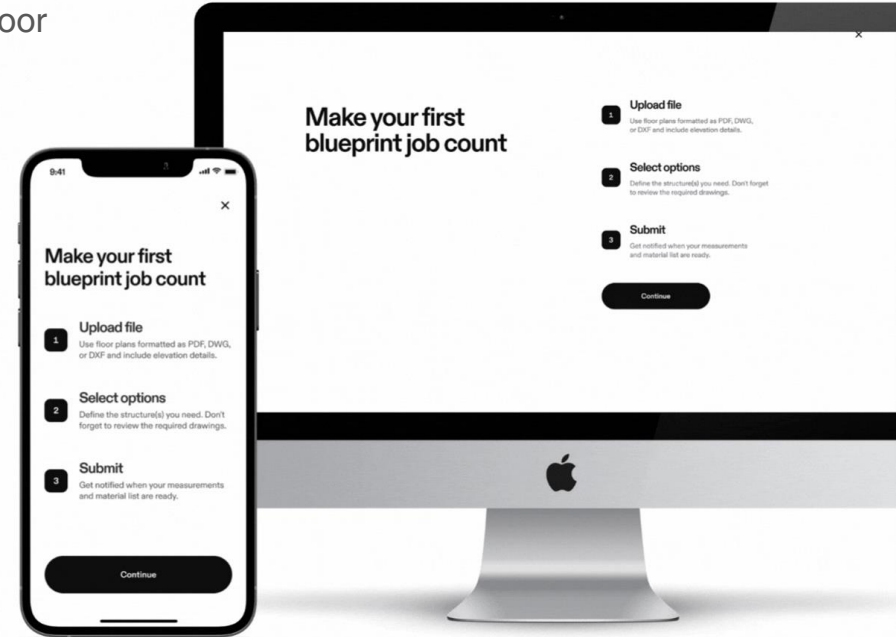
oor

9:41

×

Make your first blueprint job count

1 Upload file
Use floor plans formatted as PDF, DWG, or DXF and include elevation details.

2 Select options
Define the structure(s) you need. Don't forget to review the required drawings.

3 Submit
Get notified when your measurements and material list are ready.

Continue

×

Make your first blueprint job count

1 Upload file
Use floor plans formatted as PDF, DWG, or DXF and include elevation details.

2 Select options
Define the structure(s) you need. Don't forget to review the required drawings.

3 Submit
Get notified when your measurements and material list are ready.

Continue